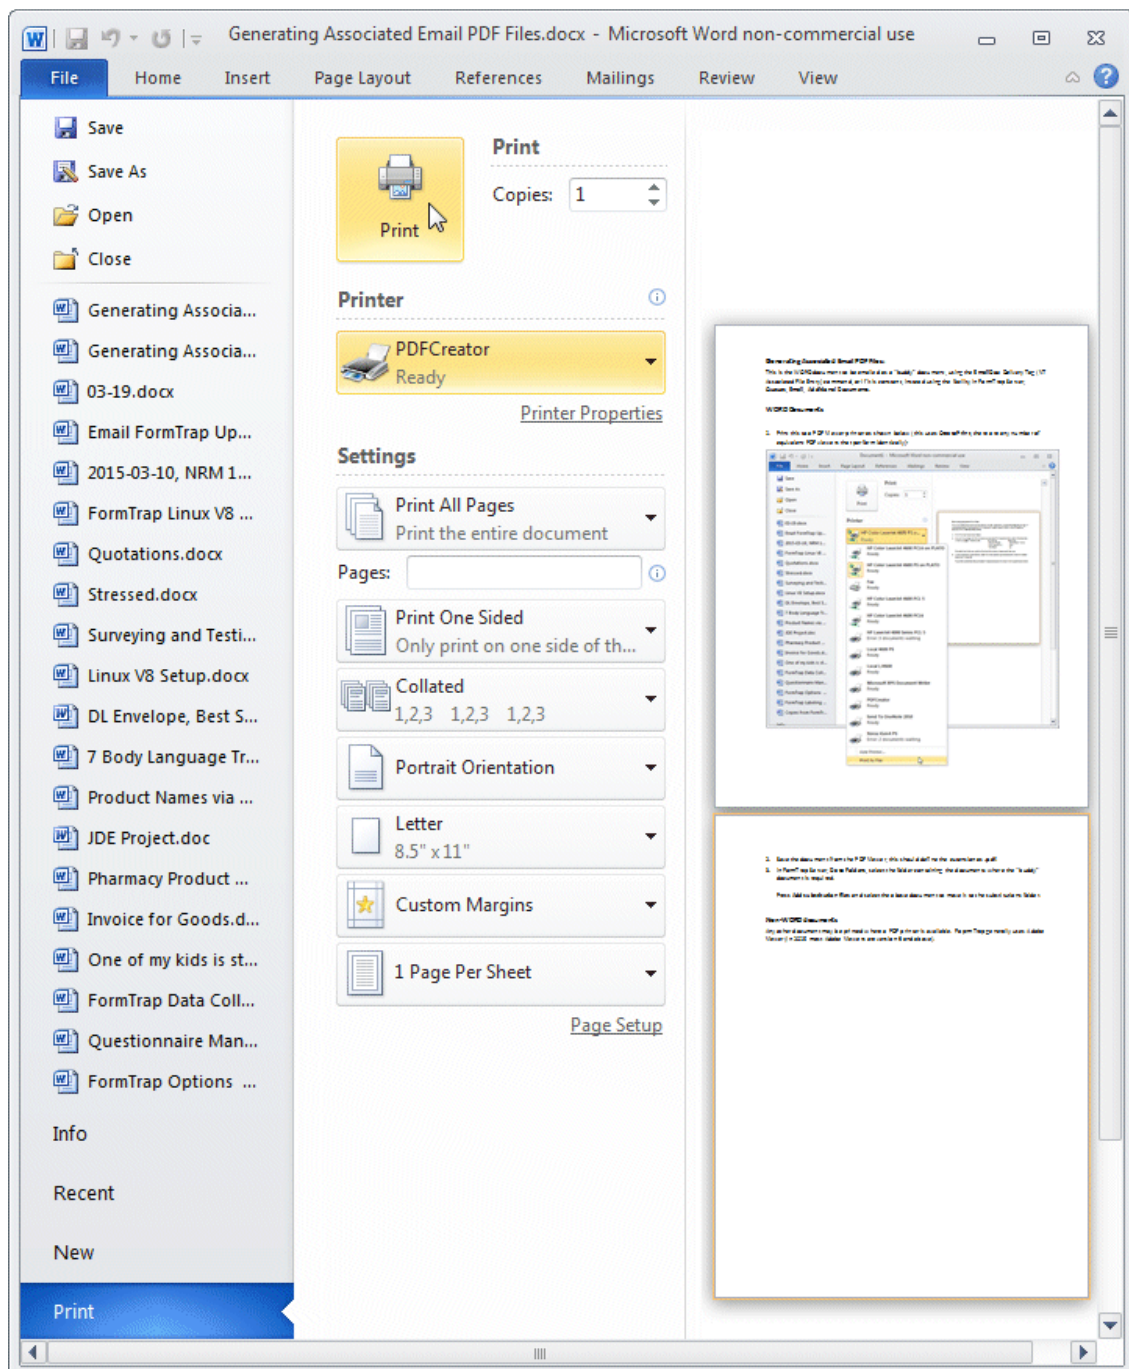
Generating Associated Email PDF Files.docx - Microsoft Word non-commercial use

File Home Insert Page Layout References Mailings Review View

Save
Save As
Open
Close
Generating Associa...
Generating Associa...
03-19.docx
Email FormTrap Up...
2015-03-10, NRM 1...
FormTrap Linux V8 ...
Quotations.docx
Stressed.docx
Surveying and Testi...
Linux V8 Setup.docx
DL Envelope, Best S...
7 Body Language Tr...
Product Names via ...
JDE Project.doc
Pharmacy Product ...
Invoice for Goods.d...
One of my kids is st...
FormTrap Data Coll...
Questionnaire Man...
FormTrap Options ...
Info
Recent
New
Print

Print

Print
Copies: 1

Printer
PDFCreator
Ready
Printer Properties

Settings
Print All Pages
Print the entire document
Pages:
Print One Sided
Only print on one side of th...
Collated
1,2,3 1,2,3 1,2,3
Portrait Orientation
Letter
8.5" x 11"
Custom Margins
1 Page Per Sheet
Page Setup